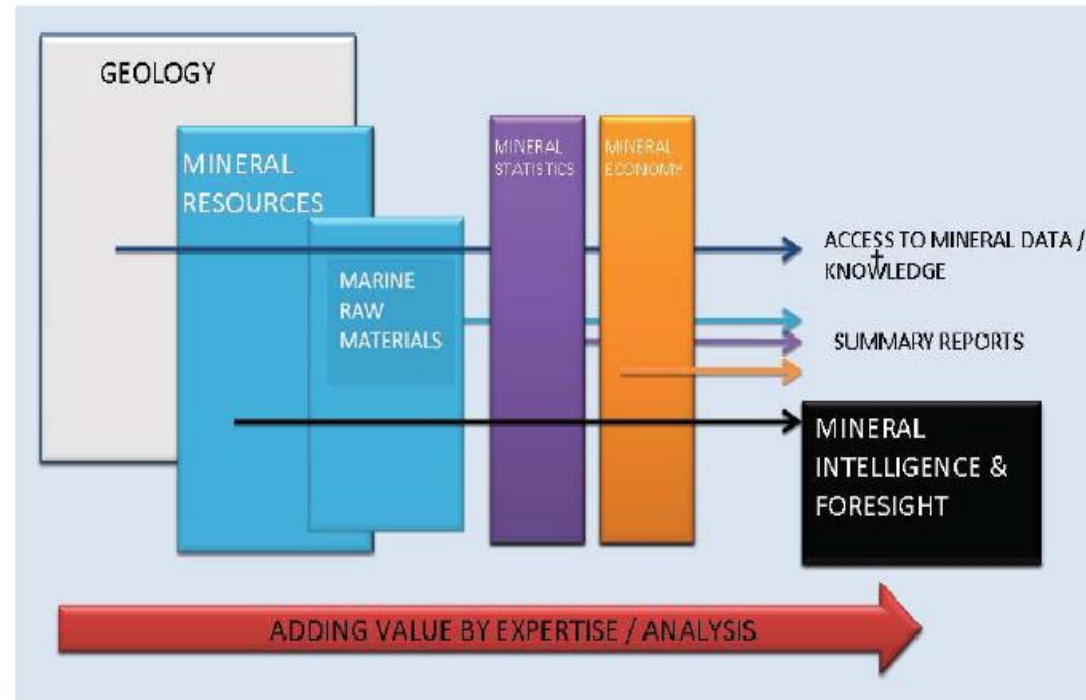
GEOLOGY

MINERAL RESOURCES

MARINE RAW MATERIALS

MINERAL STATISTICS

MINERAL ECONOMY

ACCESS TO MINERAL DATA / KNOWLEDGE

SUMMARY REPORTS

MINERAL INTELLIGENCE & FORESIGHT

ADDING VALUE BY EXPERTISE / ANALYSIS